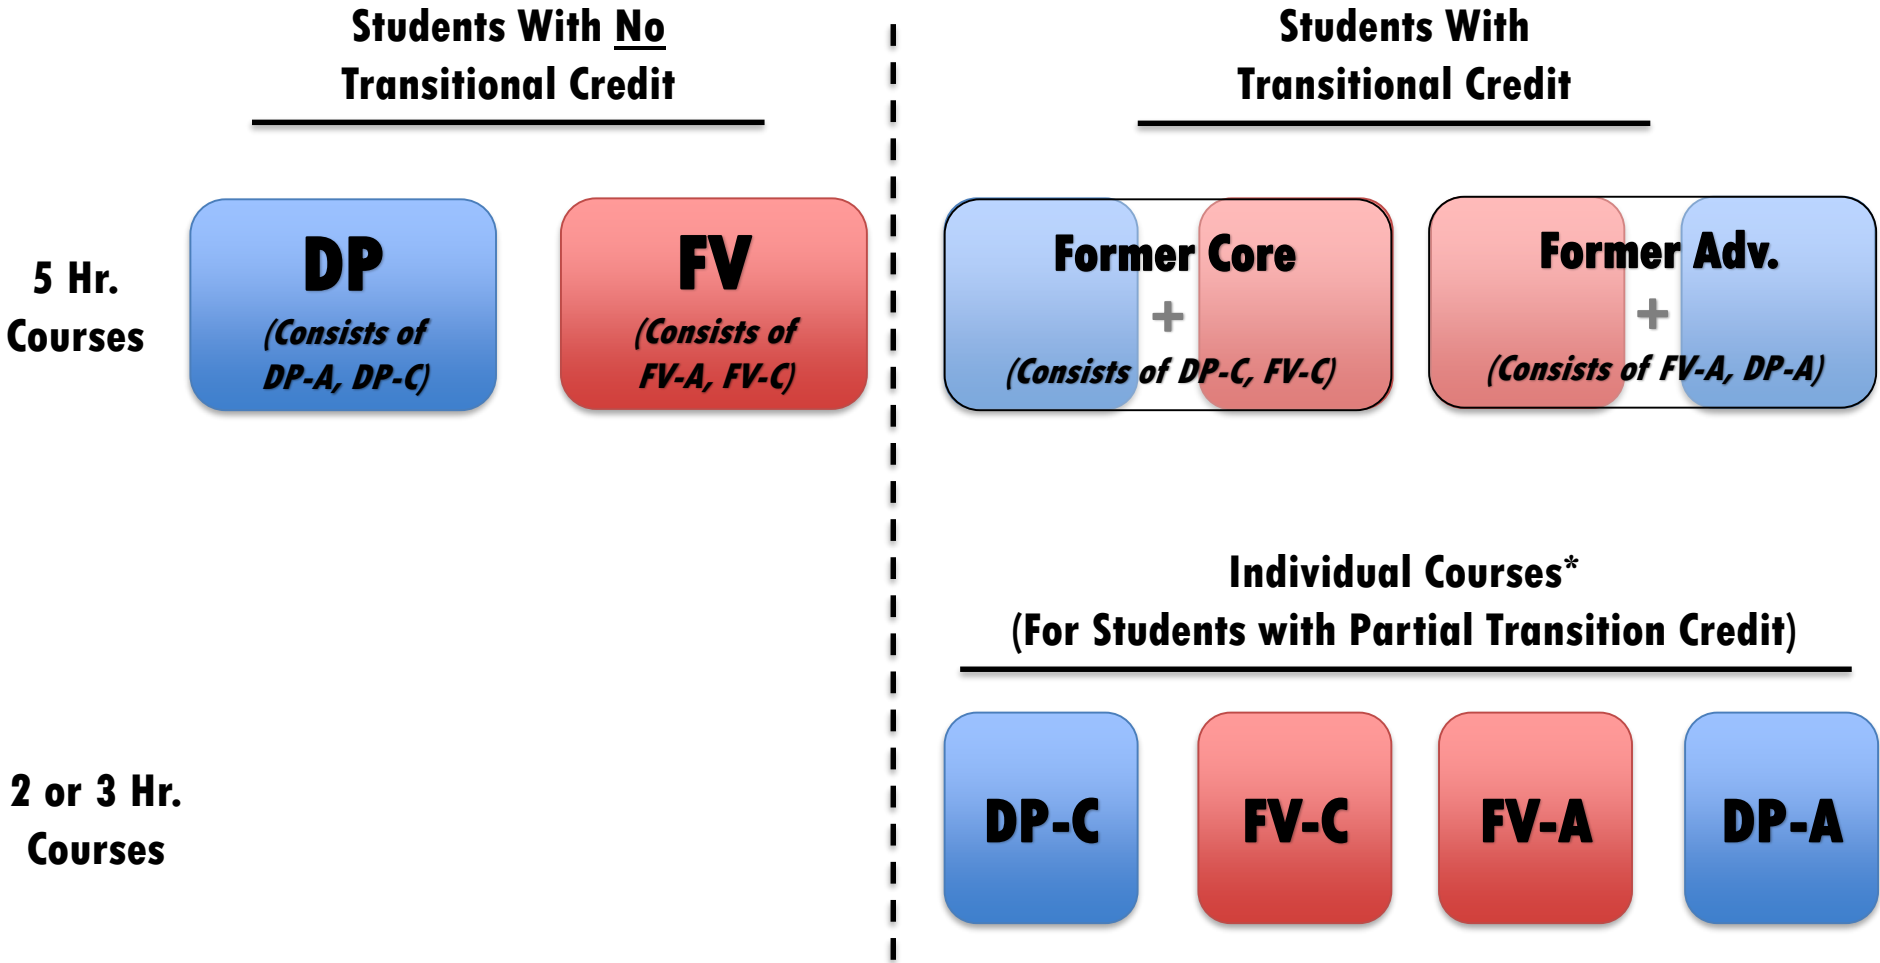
Students With No Transitional Credit

Students With Transitional Credit

5 Hr. Courses

DP
(Consists of DP-A, DP-C)

FV
(Consists of FV-A, FV-C)

Former Core
+
(Consists of DP-C, FV-C)

Former Adv.
+
(Consists of FV-A, DP-A)

Individual Courses*
(For Students with Partial Transition Credit)

2 or 3 Hr. Courses

DP-C

FV-C

FV-A

DP-A